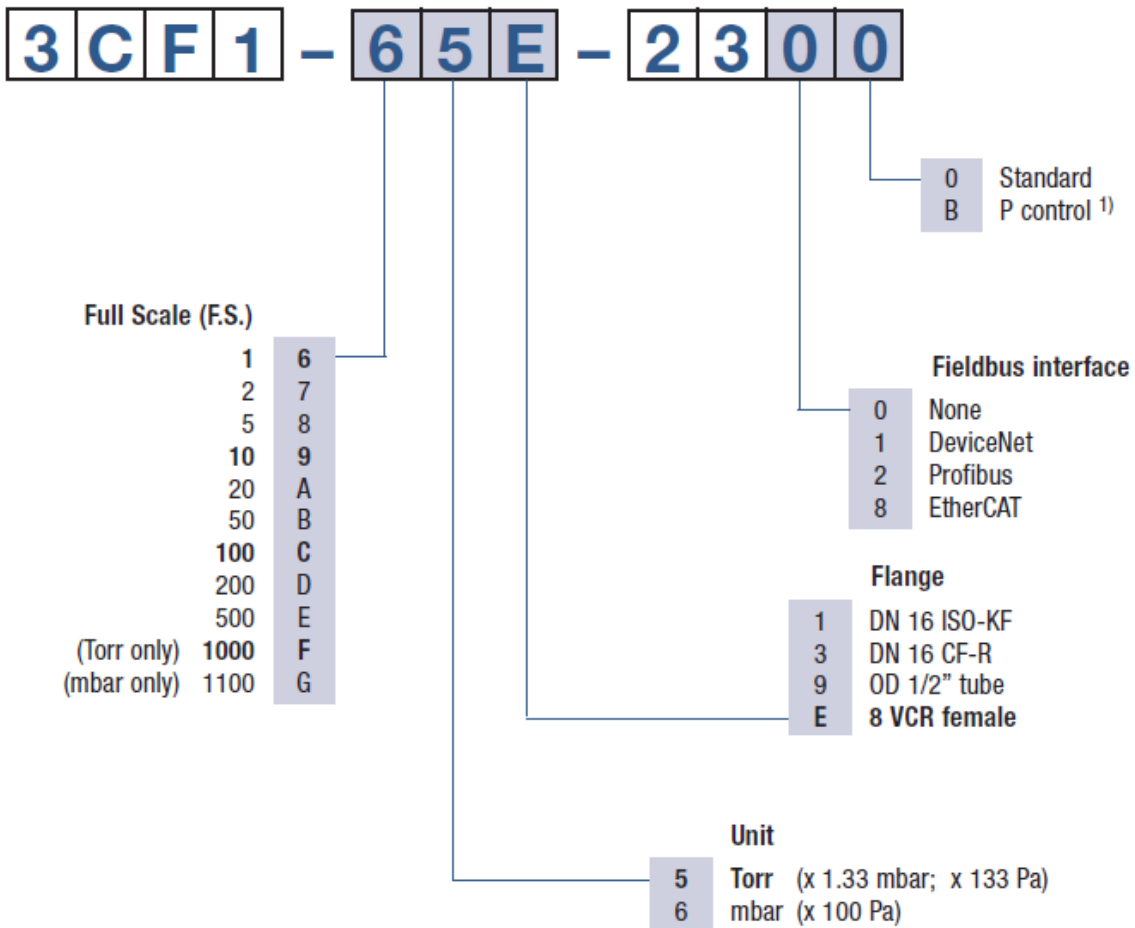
3 C F 1 – 6 5 E – 2 3 0 0

0 Standard
B P control $^{1)}$

Full Scale (F.S.)

| | | |
|---|---|---|
| | 1 | 6 |
| | 2 | 7 |
| | 5 | 8 |
| | 10 | 9 |
| | 20 | A |
| | 50 | B |
| | 100 | C |
| | 200 | D |
| | 500 | E |
| (Torr only) | 1000 | F |
| (mbar only) | 1100 | G |

Fieldbus interface
0 None
1 DeviceNet
2 Profibus
8 EtherCAT

Flange
1 DN 16 ISO-KF
3 DN 16 CF-R
9 OD 1/2” tube
E 8 VCR female

Unit
5 Torr (x 1.33 mbar; x 133 Pa)
6 mbar (x 100 Pa)